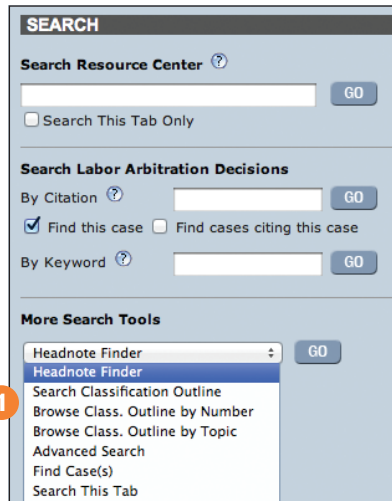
SEARCH

Search Resource Center ?

GO

Search This Tab Only

Search Labor Arbitration Decisions

By Citation ?

GO

Find this case Find cases citing this case

By Keyword ?

GO

More Search Tools

Headnote Finder

GO

Headnote Finder
Search Classification Outline
Browse Class. Outline by Number
Browse Class. Outline by Topic
Advanced Search
Find Case(s)
Search This Tab